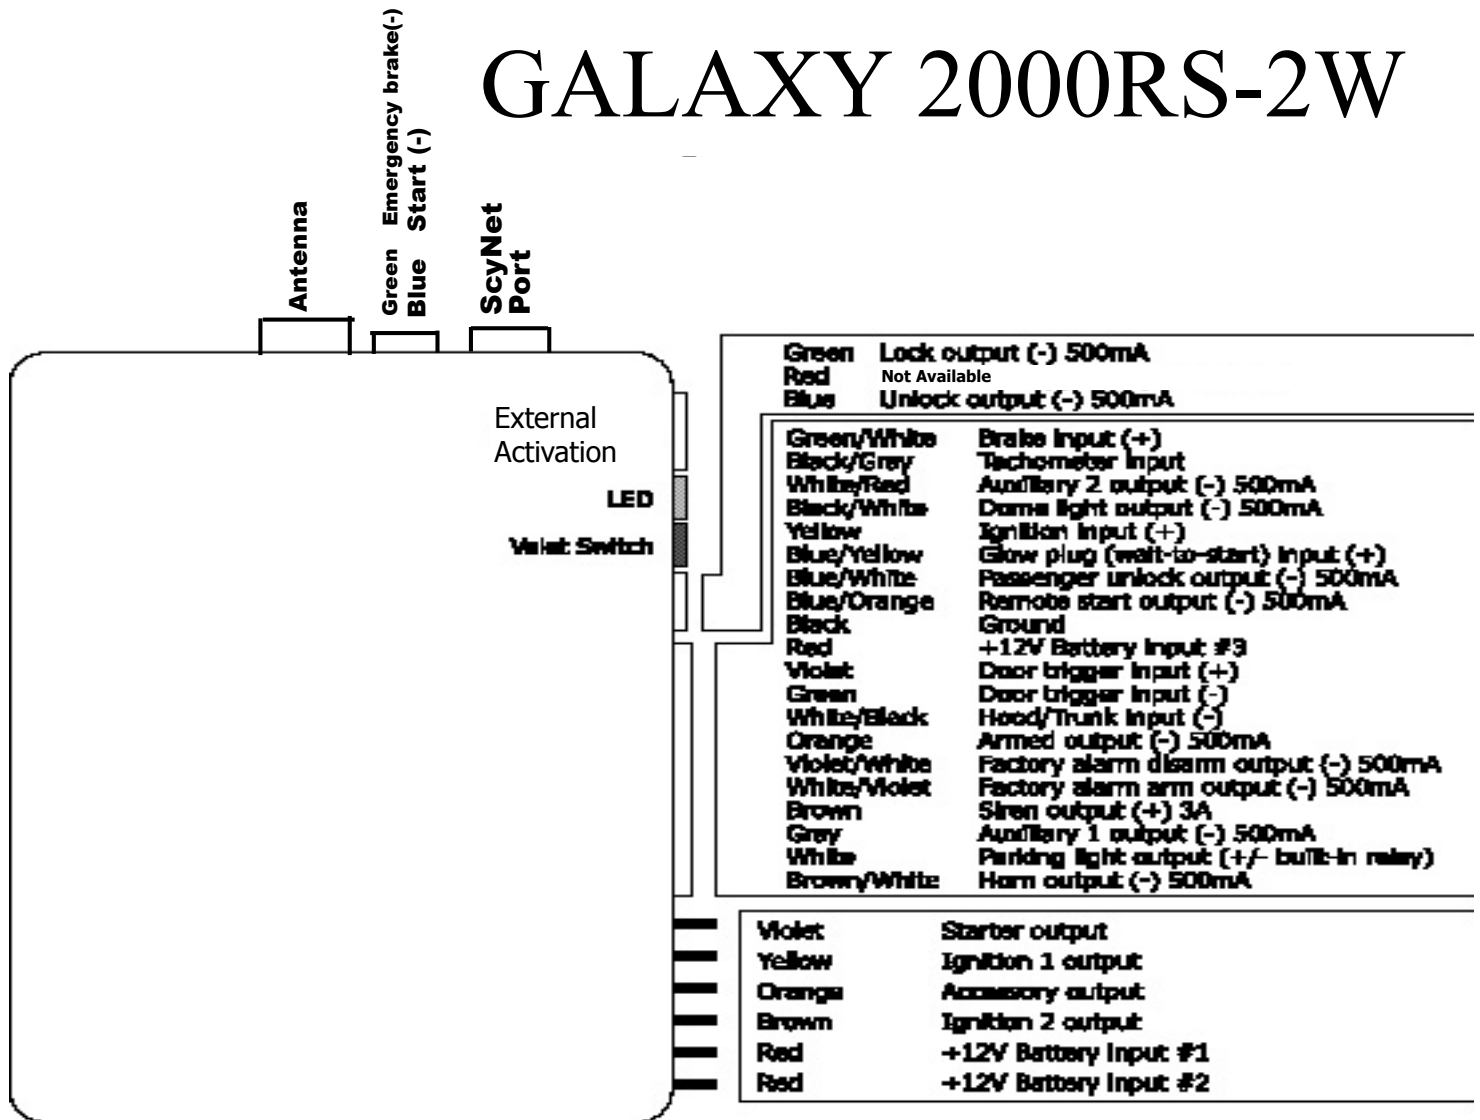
GALAXY 2000RS-2W

Antenna

Green Emergency brake(-)
Blue Start (-)

ScyNet Port

External Activation

LED

Valet Switch

| | |
|---|---|
| Green | Lock output (-) 500mA |
| Red | Not Available |
| Blue | Unlock output (-) 500mA |

| | |
|---|---|
| Green/White | Brake input (+) |
| Black/Grey | Tachometer input |
| White/Red | Auxiliary 2 output (-) 500mA |
| Black/White | Dome light output (-) 500mA |
| Yellow | Ignition input (+) |
| Blue/Yellow | Glow plug (wait-to-start) input (+) |
| Blue/White | Passenger unlock output (-) 500mA |
| Blue/Orange | Remote start output (-) 500mA |
| Black | Ground |
| Red | +12V Battery input #3 |
| Violet | Door trigger input (+) |
| Green | Door trigger input (-) |
| White/Black | Hood/Trunk input (-) |
| Orange | Armed output (-) 500mA |
| Violet/White | Factory alarm disarm output (-) 500mA |
| White/Violet | Factory alarm arm output (-) 500mA |
| Brown | Siren output (+) 3A |
| Grey | Auxiliary 1 output (-) 500mA |
| White | Parking light output (+/- built-in relay) |
| Brown/White | Horn output (-) 500mA |

| | |
|---|---|
| Violet | Starter output |
| Yellow | Ignition 1 output |
| Orange | Accessory output |
| Brown | Ignition 2 output |
| Red | +12V Battery input #1 |
| Red | +12V Battery input #2 |